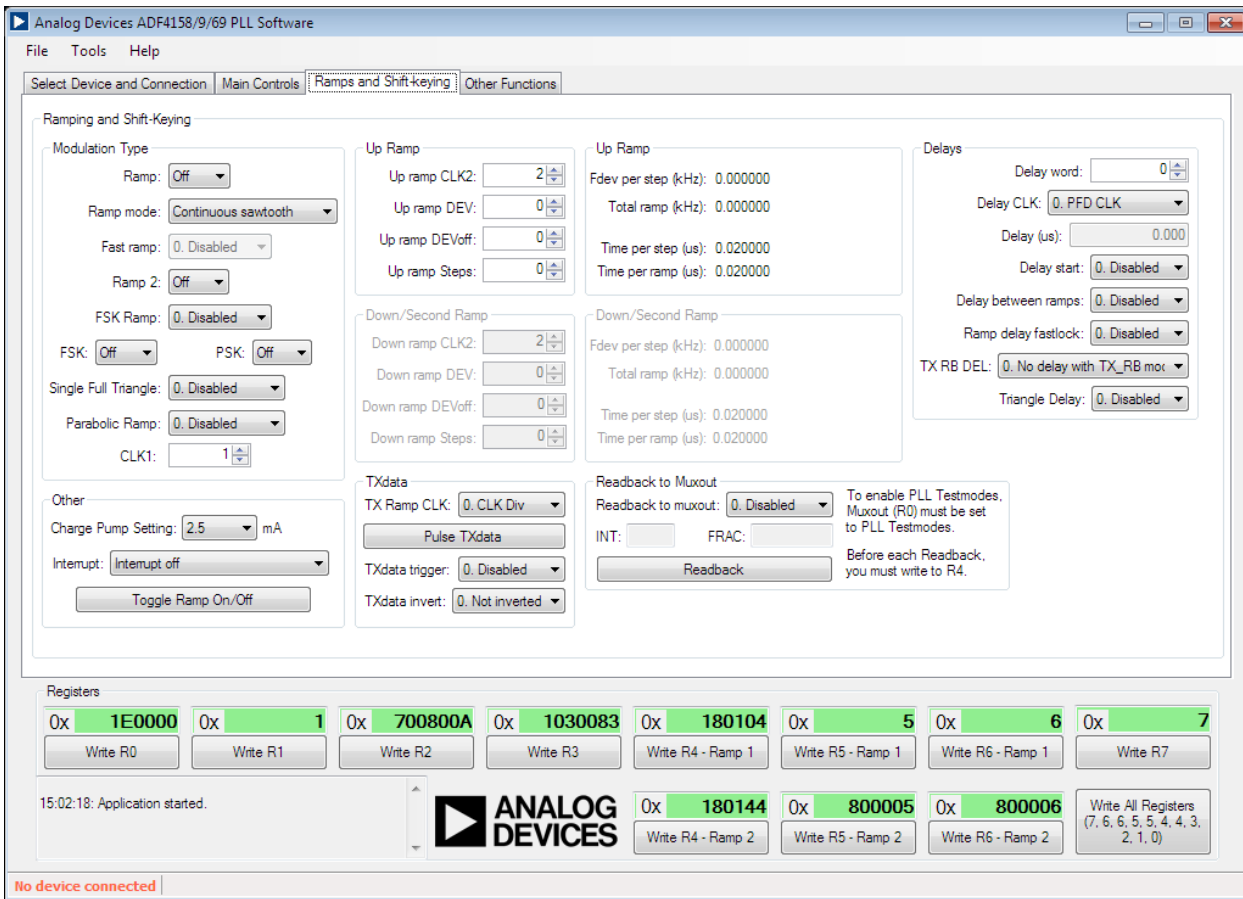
Analog Devices ADF4158/9/69 PLL Software

File Tools Help

Select Device and Connection | Main Controls | Ramps and Shift-keying | Other Functions

Ramping and Shift-Keying

Modulation Type
Ramp: Off
Ramp mode: Continuous sawtooth
Fast ramp: 0. Disabled
Ramp 2: Off
FSK Ramp: 0. Disabled
FSK: Off PSK: Off
Single Full Triangle: 0. Disabled
Parabolic Ramp: 0. Disabled
CLK1: 1

Other
Charge Pump Setting: 2.5 mA
Interrupt: Interrupt off
Toggle Ramp On/Off

Up Ramp
Up ramp CLK2: 2
Up ramp DEV: 0
Up ramp DEVoff: 0
Up ramp Steps: 0

Down/Second Ramp
Down ramp CLK2: 2
Down ramp DEV: 0
Down ramp DEVoff: 0
Down ramp Steps: 0

TXdata
TX Ramp CLK: 0. CLK Div
Pulse TXdata
TXdata trigger: 0. Disabled
TXdata invert: 0. Not inverted

Up Ramp
Fdev per step (kHz): 0.000000
Total ramp (kHz): 0.000000
Time per step (us): 0.020000
Time per ramp (us): 0.020000

Down/Second Ramp
Fdev per step (kHz): 0.000000
Total ramp (kHz): 0.000000
Time per step (us): 0.020000
Time per ramp (us): 0.020000

Readback to Muxout
Readback to muxout: 0. Disabled
INT: FRAC:
Readback

To enable PLL Testmodes, Muxout (R0) must be set to PLL Testmodes.

Before each Readback, you must write to R4.

Delays
Delay word: 0
Delay CLK: 0. PFD CLK
Delay (us): 0.000
Delay start: 0. Disabled
Delay between ramps: 0. Disabled
Ramp delay fastlock: 0. Disabled
TX RB DEL: 0. No delay with TX_RB moc
Triangle Delay: 0. Disabled

Registers
0x 1E0000 Write R0
0x 1 Write R1
0x 700800A Write R2
0x 1030083 Write R3
0x 180104 Write R4 - Ramp 1
0x 5 Write R5 - Ramp 1
0x 6 Write R6 - Ramp 1
0x 7 Write R7

15:02:18: Application started.

ANALOG DEVICES

0x 180144 Write R4 - Ramp 2
0x 800005 Write R5 - Ramp 2
0x 800006 Write R6 - Ramp 2
Write All Registers (7, 6, 6, 5, 5, 4, 4, 3, 2, 1, 0)

No device connected